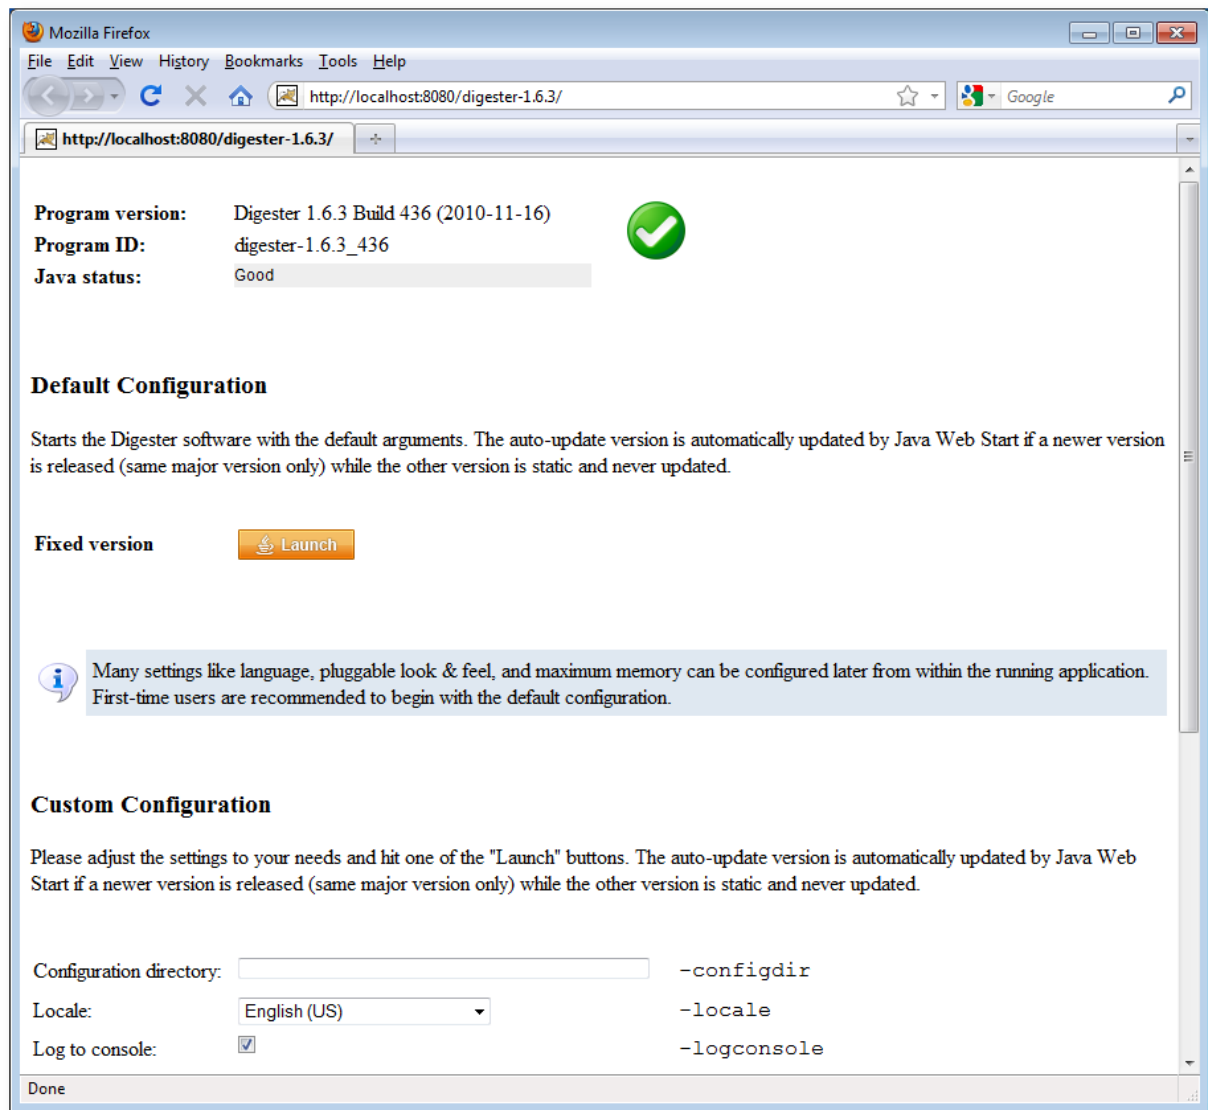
Mozilla Firefox

File Edit View History Bookmarks Tools Help

http://localhost:8080/digester-1.6.3/

Google

http://localhost:8080/digester-1.6.3/

| | |
|---|---|
| **Program version:** | Digester 1.6.3 Build 436 (2010-11-16) |
| **Program ID:** | digester-1.6.3_436 |
| **Java status:** | Good |

**Default Configuration**

Starts the Digester software with the default arguments. The auto-update version is automatically updated by Java Web Start if a newer version is released (same major version only) while the other version is static and never updated.

**Fixed version** Launch

Many settings like language, pluggable look & feel, and maximum memory can be configured later from within the running application. First-time users are recommended to begin with the default configuration.

**Custom Configuration**

Please adjust the settings to your needs and hit one of the "Launch" buttons. The auto-update version is automatically updated by Java Web Start if a newer version is released (same major version only) while the other version is static and never updated.

| | | |
|---|---|---|
| Configuration directory: | | -configdir |
| Locale: | English (US) | -locale |
| Log to console: | ☑ | -logconsole |

Done